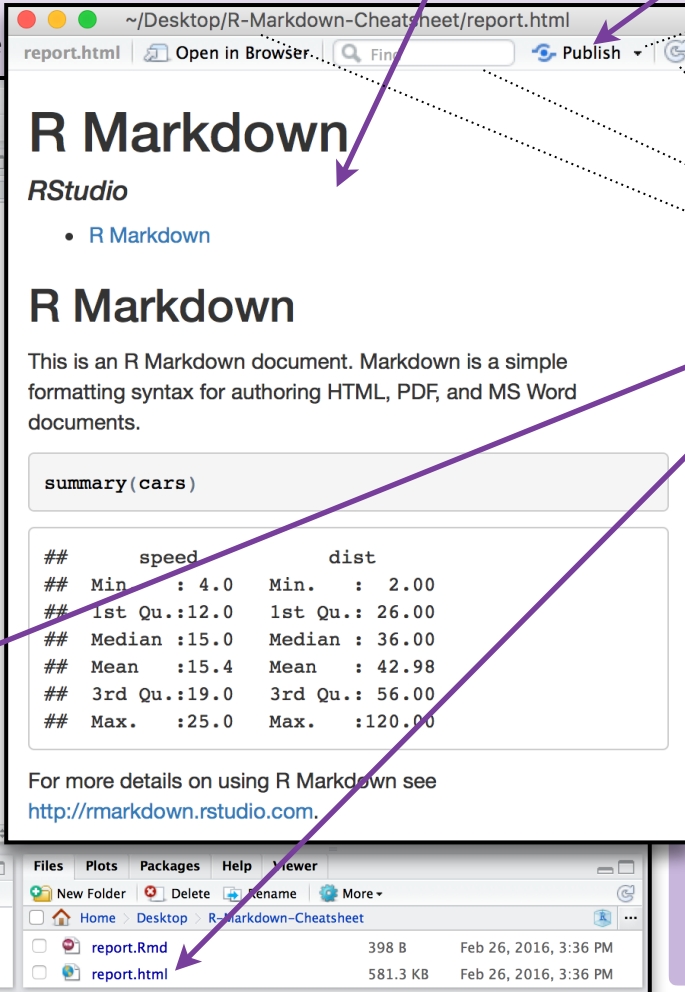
~/Desktop/R-Markdown-Cheatsheet/report.html

report.html | Open in Browser | Find | Publish

R Markdown

RStudio

- R Markdown

R Markdown

This is an R Markdown document. Markdown is a simple formatting syntax for authoring HTML, PDF, and MS Word documents.

summary(cars)

```
##      speed           dist
##  Min.   : 4.0   Min.   :  2.00
##  1st Qu.:12.0   1st Qu.: 26.00
##  Median :15.0   Median : 36.00
##  Mean   :15.4   Mean   : 42.98
##  3rd Qu.:19.0   3rd Qu.: 56.00
##  Max.   :25.0   Max.   :120.00
```

For more details on using R Markdown see http://rmarkdown.rstudio.com.

Files | Plots | Packages | Help | Viewer

New Folder | Delete | Rename | More

Home > Desktop > R-Markdown-Cheatsheet

| | | |
|---|---|---|
| report.Rmd | 398 B | Feb 26, 2016, 3:36 PM |
| report.html | 581.3 KB | Feb 26, 2016, 3:36 PM |